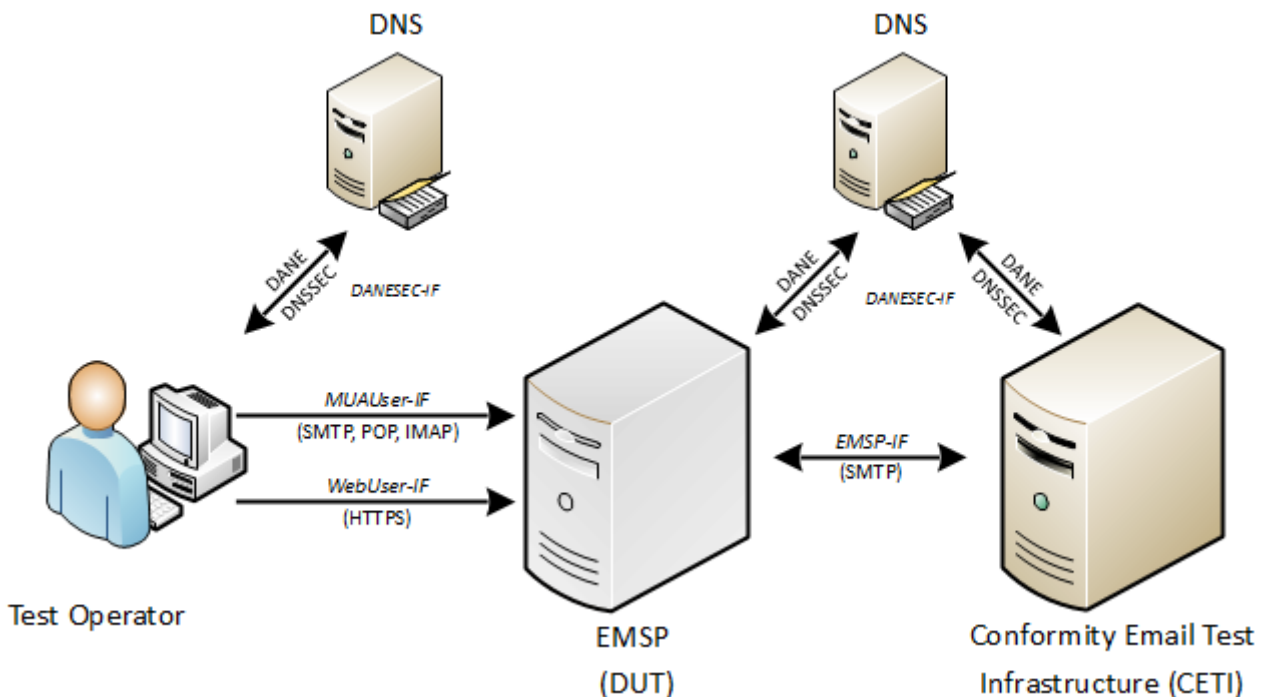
DNS

DNS

DANE
DNSSEC
DANESEC-IF

DANE
DNSSEC
DANESEC-IF
DANE
DNSSEC

MUAUser-IF
(SMTP, POP, IMAP)

WebUser-IF
(HTTPS)

EMSP-IF
(SMTP)

Test Operator

EMSP
(DUT)

Conformity Email Test
Infrastructure (CETI)